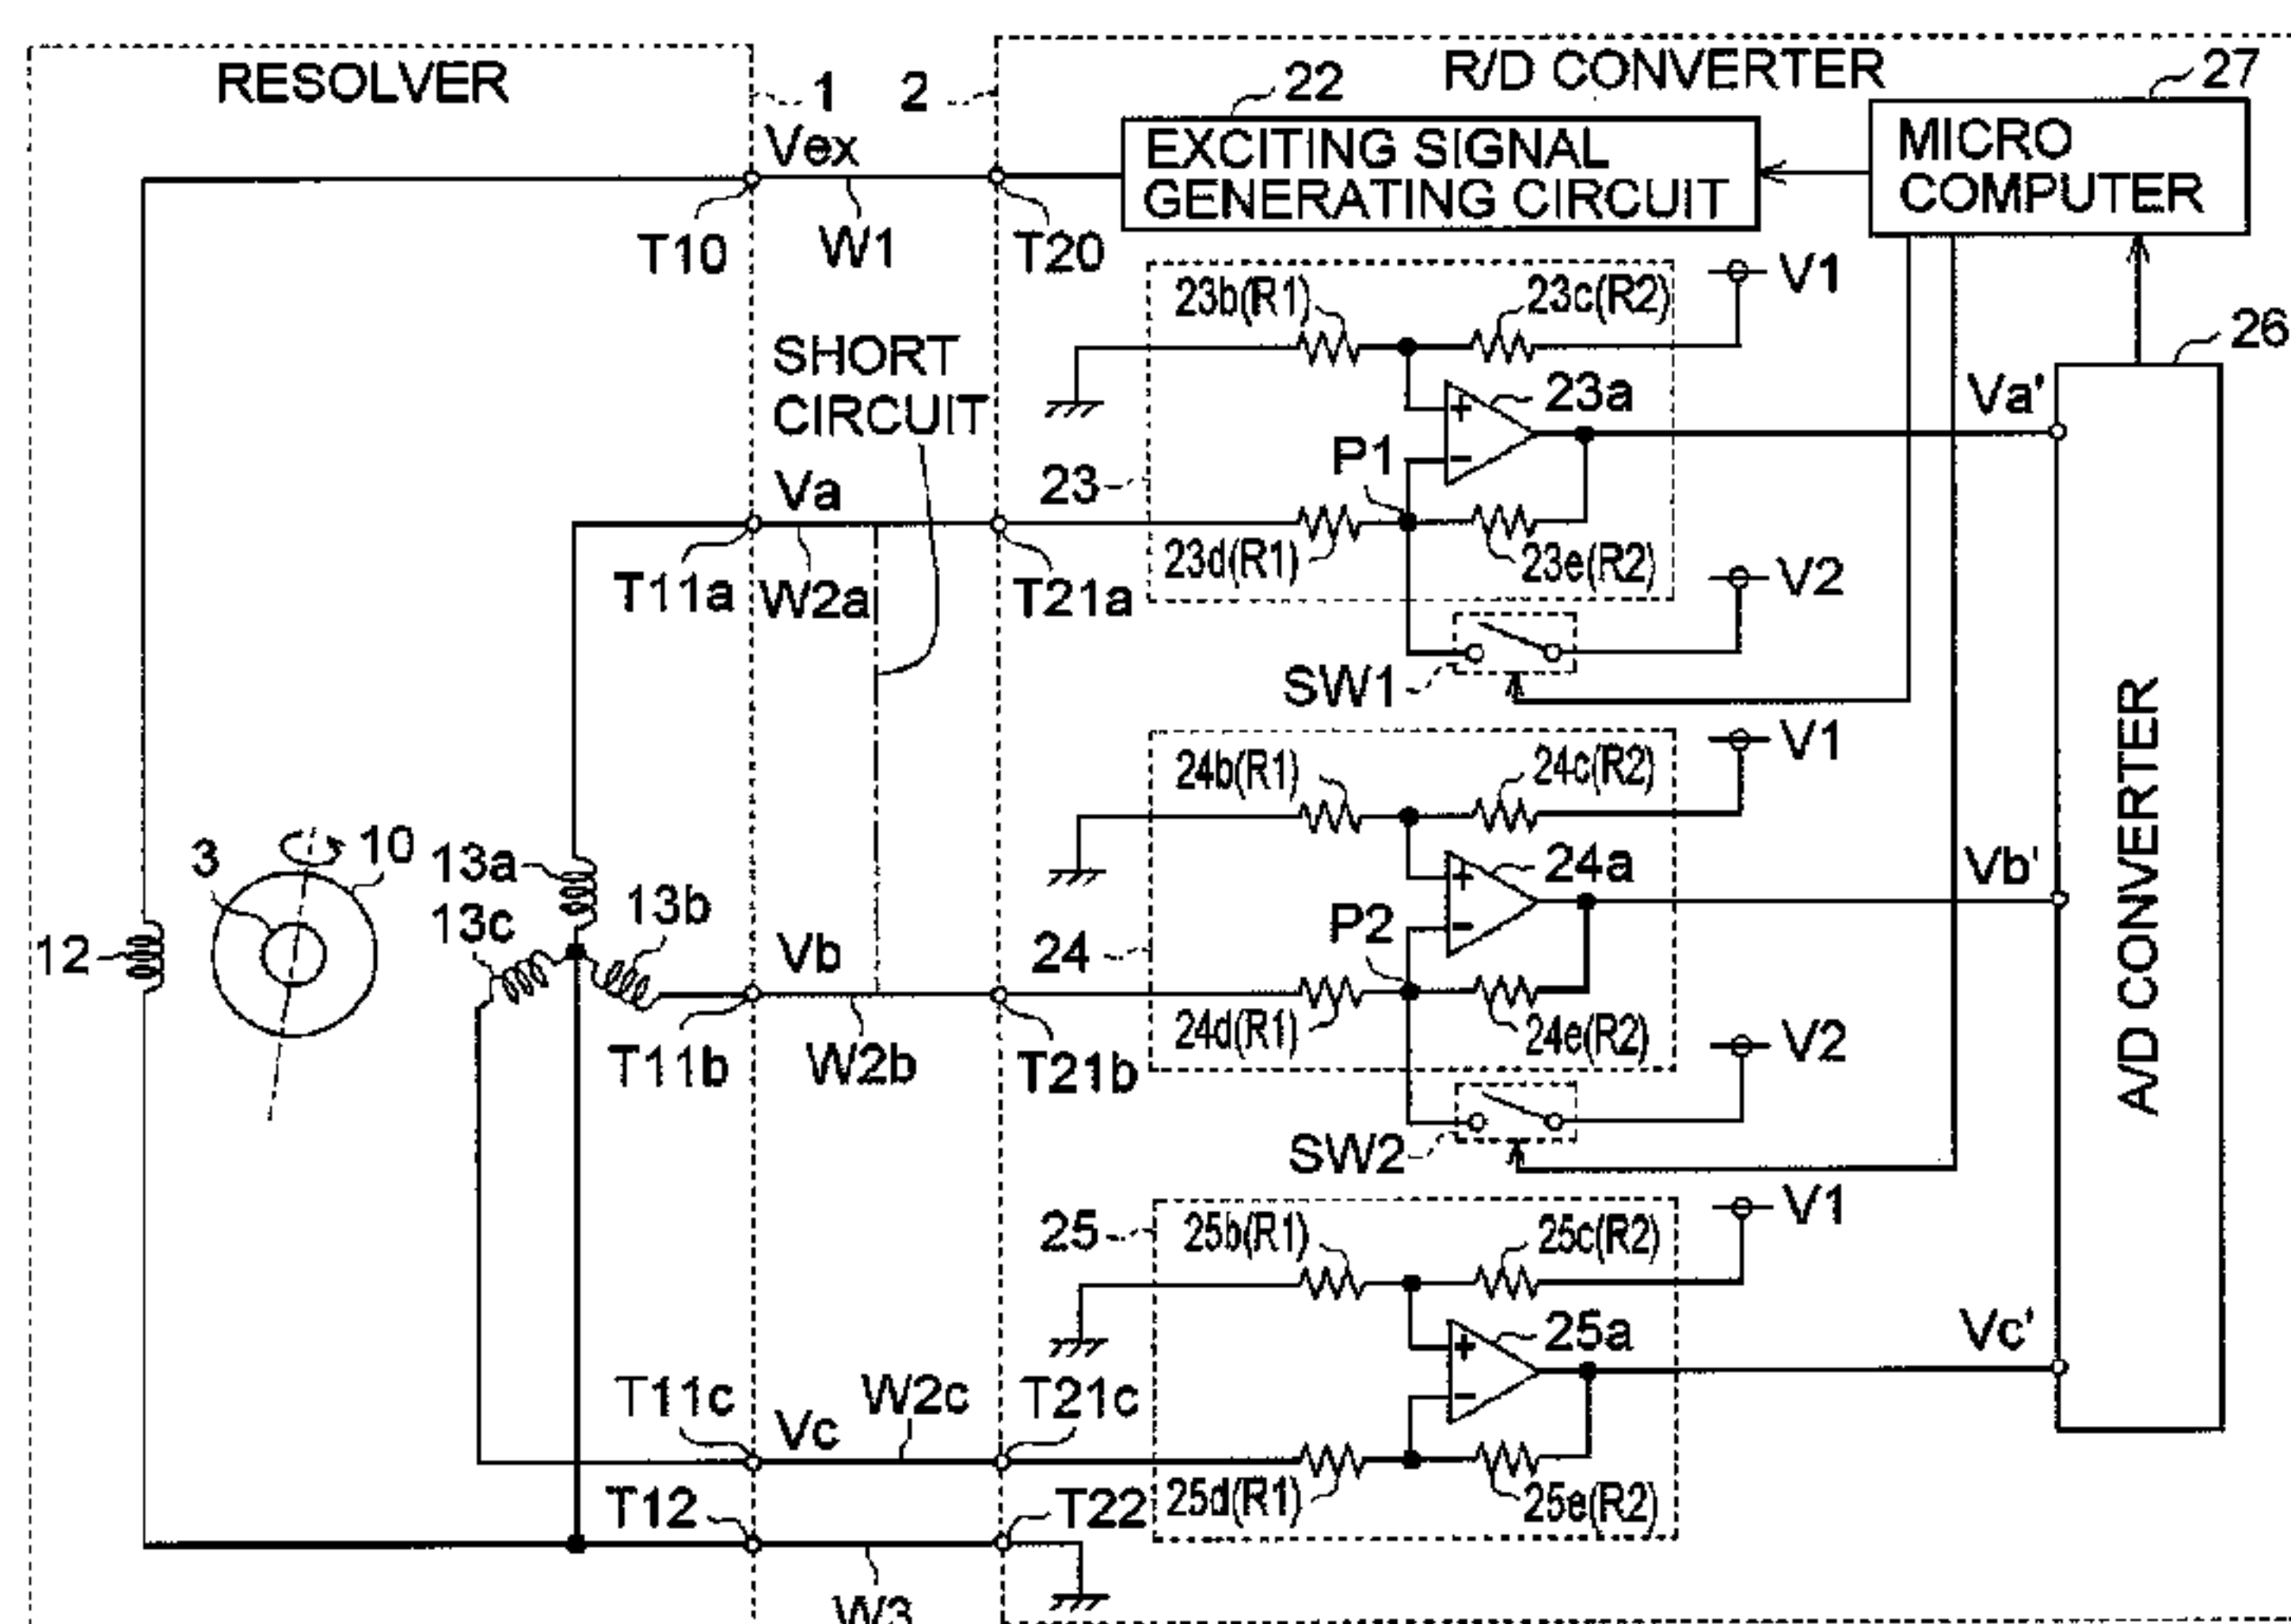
RESOLVER
1
2
22
R/D CONVERTER
27
Vex
EXCITING SIGNAL GENERATING CIRCUIT
MICRO COMPUTER
T10
W1
T20
V1
23b(R1)
23c(R2)
26
SHORT CIRCUIT
23a
Va'
P1
23
Va
23d(R1)
23e(R2)
T11a
W2a
T21a
V2
SW1
V1
24b(R1)
24c(R2)
A/D CONVERTER
3
10
13a
24a
Vb'
13b
13c
P2
12
Vb
24
24d(R1)
24e(R2)
T11b
W2b
T21b
V2
SW2
V1
25
25b(R1)
25c(R2)
25a
Vc'
T11c
Vc
W2c
T21c
T12
T22
25d(R1)
25e(R2)
W3